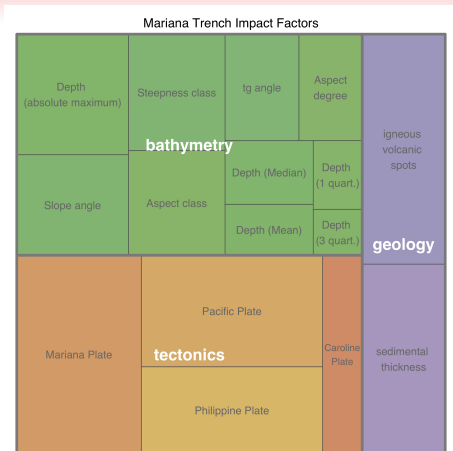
Mariana Trench Impact Factors

Depth (absolute maximum)

Steepness class

tg angle

Aspect degree

bathymetry

Depth (Median)

Depth (1 quart.)

Slope angle

Aspect class

Depth (Mean)

Depth (3 quart.)

igneous volcanic spots

geology

Mariana Plate

Pacific Plate

tectonics

Caroline Plate

Philippine Plate

sedimental thickness